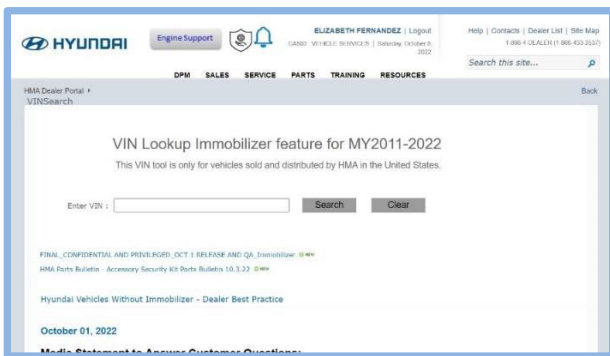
HYUNDAI

Engine Support

ELIZABETH FERNANDEZ | Logout
CANO VEHICLE SERVICES | Saturday, October 8, 2022

Help | Contacts | Dealer List | Site Map
1-888-4 DEALER (1-888-433-2537)

Search this site...

DPM SALES SERVICE PARTS TRAINING RESOURCES

HMA Dealer Portal ▸
VINSearch

Back

VIN Lookup Immobilizer feature for MY2011-2022

This VIN tool is only for vehicles sold and distributed by HMA in the United States.

Enter VIN :

Search

Clear

FINAL_CONFIDENTIAL AND PRIVILEGED_OCT 1 RELEASE AND QA_Immobilizer NEW

HMA Parts Bulletin - Accessory Security Kit Parts Bulletin 10.3.22 NEW

Hyundai Vehicles Without Immobilizer - Dealer Best Practice

October 01, 2022

Media Statement to Answer Customer Questions: